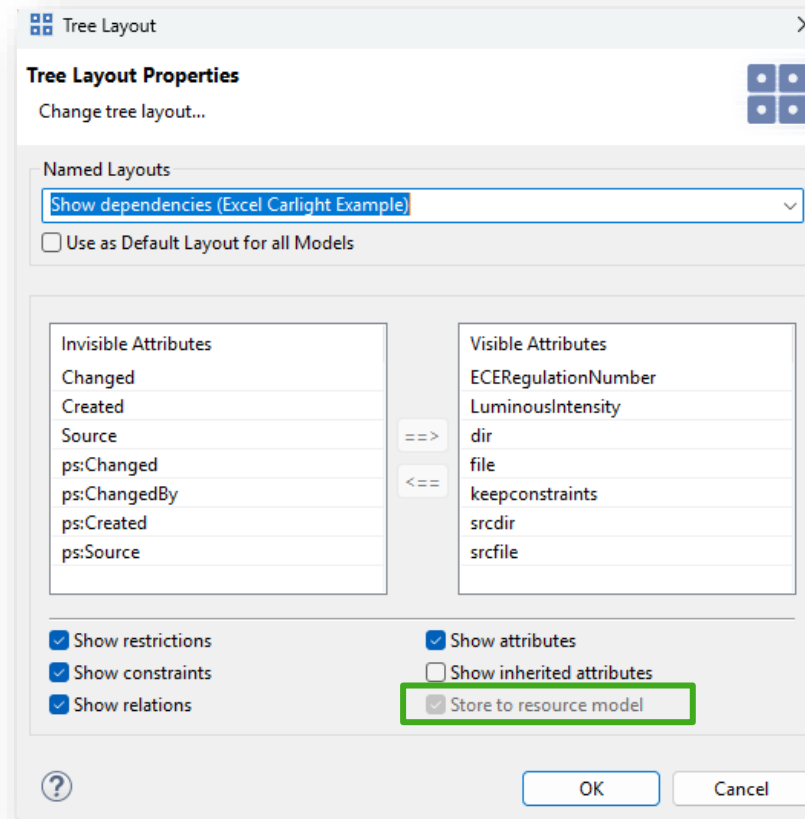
Tree Layout

Tree Layout Properties

Change tree layout...

Named Layouts

Show dependencies (Excel Carlight Example)

Use as Default Layout for all Models

| Invisible Attributes |
|---|
| Changed |
| Created |
| Source |
| ps:Changed |
| ps:ChangedBy |
| ps:Created |
| ps:Source |

==>

<==

| Visible Attributes |
|---|
| ECERegulationNumber |
| LuminousIntensity |
| dir |
| file |
| keepconstraints |
| srcdir |
| srcfile |

Show restrictions

Show constraints

Show relations

Show attributes

Show inherited attributes

Store to resource model

?

OK

Cancel